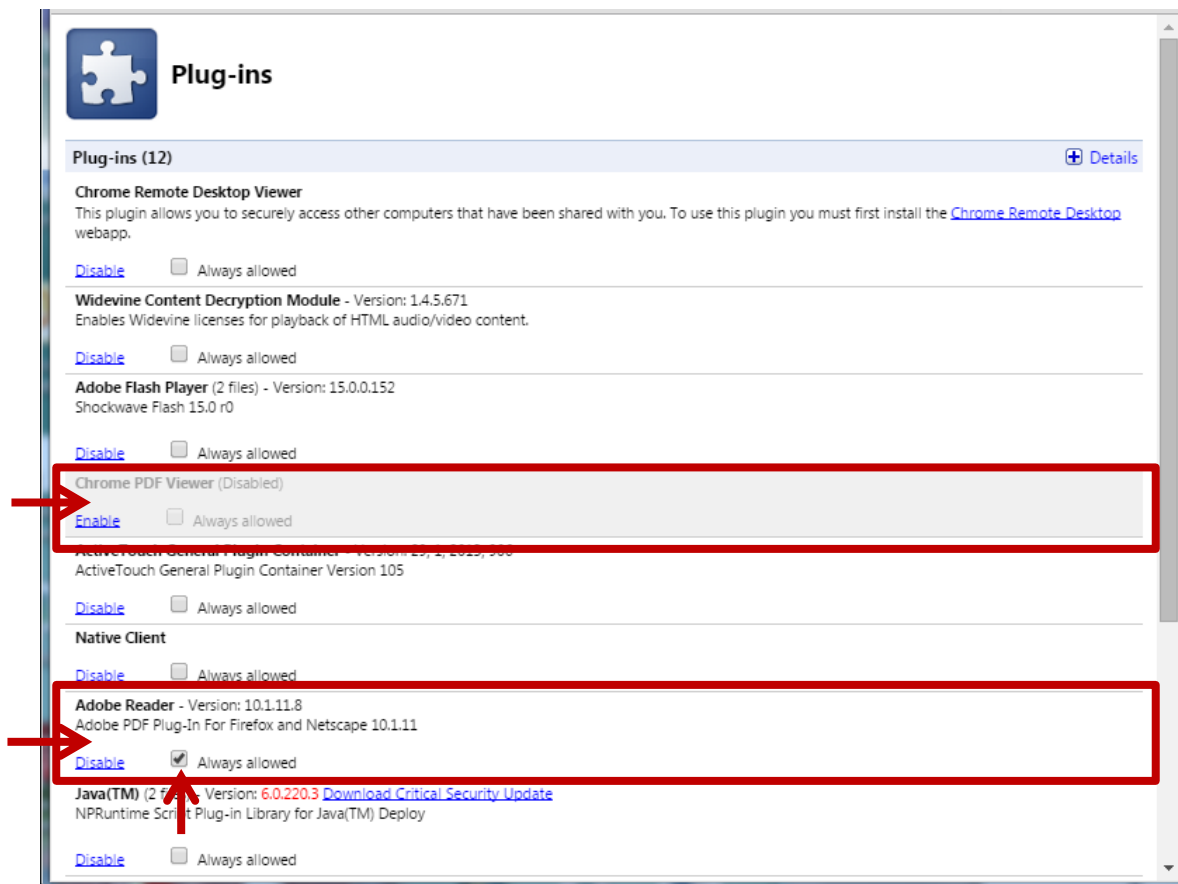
Plug-ins

Plug-ins (12)

Details

Chrome Remote Desktop Viewer
This plugin allows you to securely access other computers that have been shared with you. To use this plugin you must first install the Chrome Remote Desktop webapp.

Disable Always allowed

Widevine Content Decryption Module - Version: 1.4.5.671
Enables Widevine licenses for playback of HTML audio/video content.

Disable Always allowed

Adobe Flash Player (2 files) - Version: 15.0.0.152
Shockwave Flash 15.0 r0

Disable Always allowed

Chrome PDF Viewer (Disabled)

Enable Always allowed

ActiveTouch General Plugin Container - Version: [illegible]
ActiveTouch General Plugin Container Version 105

Disable Always allowed

Native Client

Disable Always allowed

Adobe Reader - Version: 10.1.11.8
Adobe PDF Plug-In For Firefox and Netscape 10.1.11

Disable Always allowed

Java(TM) (2 f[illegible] - Version: 6.0.220.3 Download Critical Security Update
NPRuntime Scri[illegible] Plug-in Library for Java(TM) Deploy

Disable Always allowed